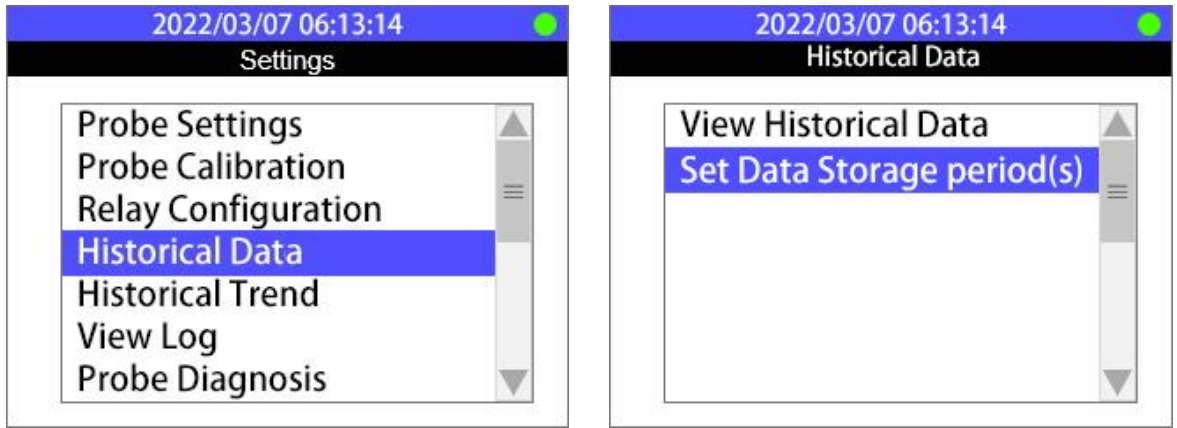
2022/03/07 06:13:14
Settings

Probe Settings
Probe Calibration
Relay Configuration
Historical Data
Historical Trend
View Log
Probe Diagnosis

2022/03/07 06:13:14
Historical Data

View Historical Data
Set Data Storage period(s)